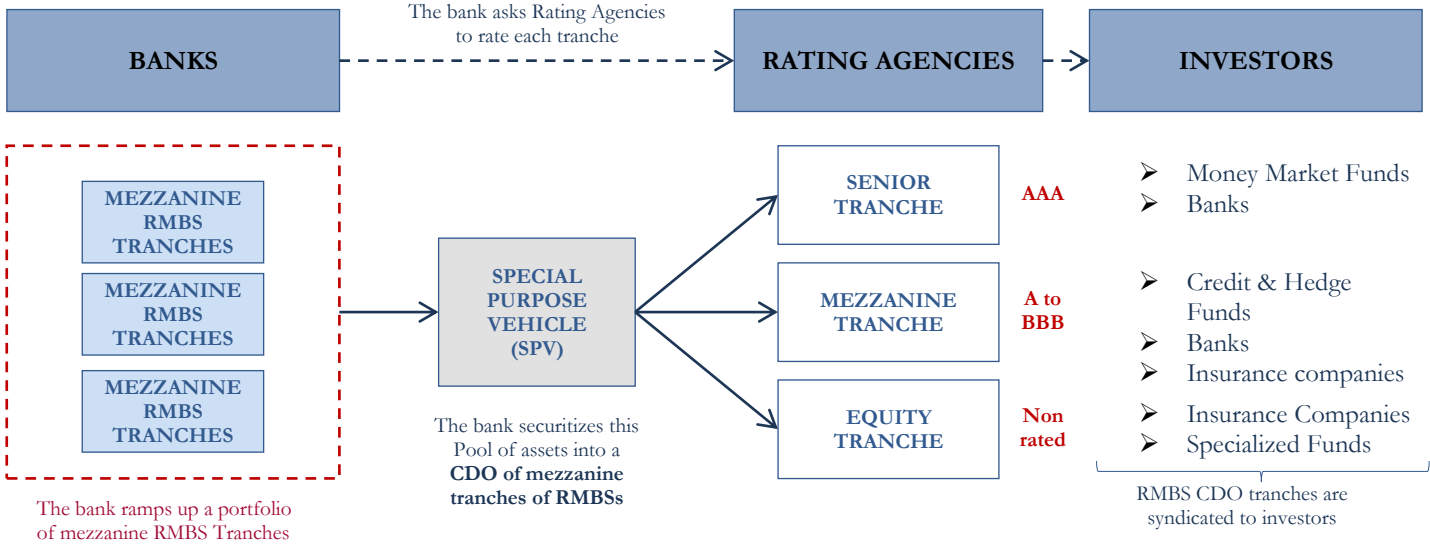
BANKS

The bank asks Rating Agencies to rate each tranche

RATING AGENCIES

INVESTORS

MEZZANINE RMBS TRANCHES

MEZZANINE RMBS TRANCHES

MEZZANINE RMBS TRANCHES

The bank ramps up a portfolio of mezzanine RMBS Tranches

SPECIAL PURPOSE VEHICLE (SPV)

The bank securitizes this Pool of assets into a **CDO of mezzanine tranches of RMBSs**

SENIOR TRANCHE

AAA

MEZZANINE TRANCHE

A to BBB

EQUITY TRANCHE

Non rated

➢ Money Market Funds
➢ Banks

➢ Credit & Hedge Funds
➢ Banks
➢ Insurance companies

➢ Insurance Companies
➢ Specialized Funds

RMBS CDO tranches are syndicated to investors